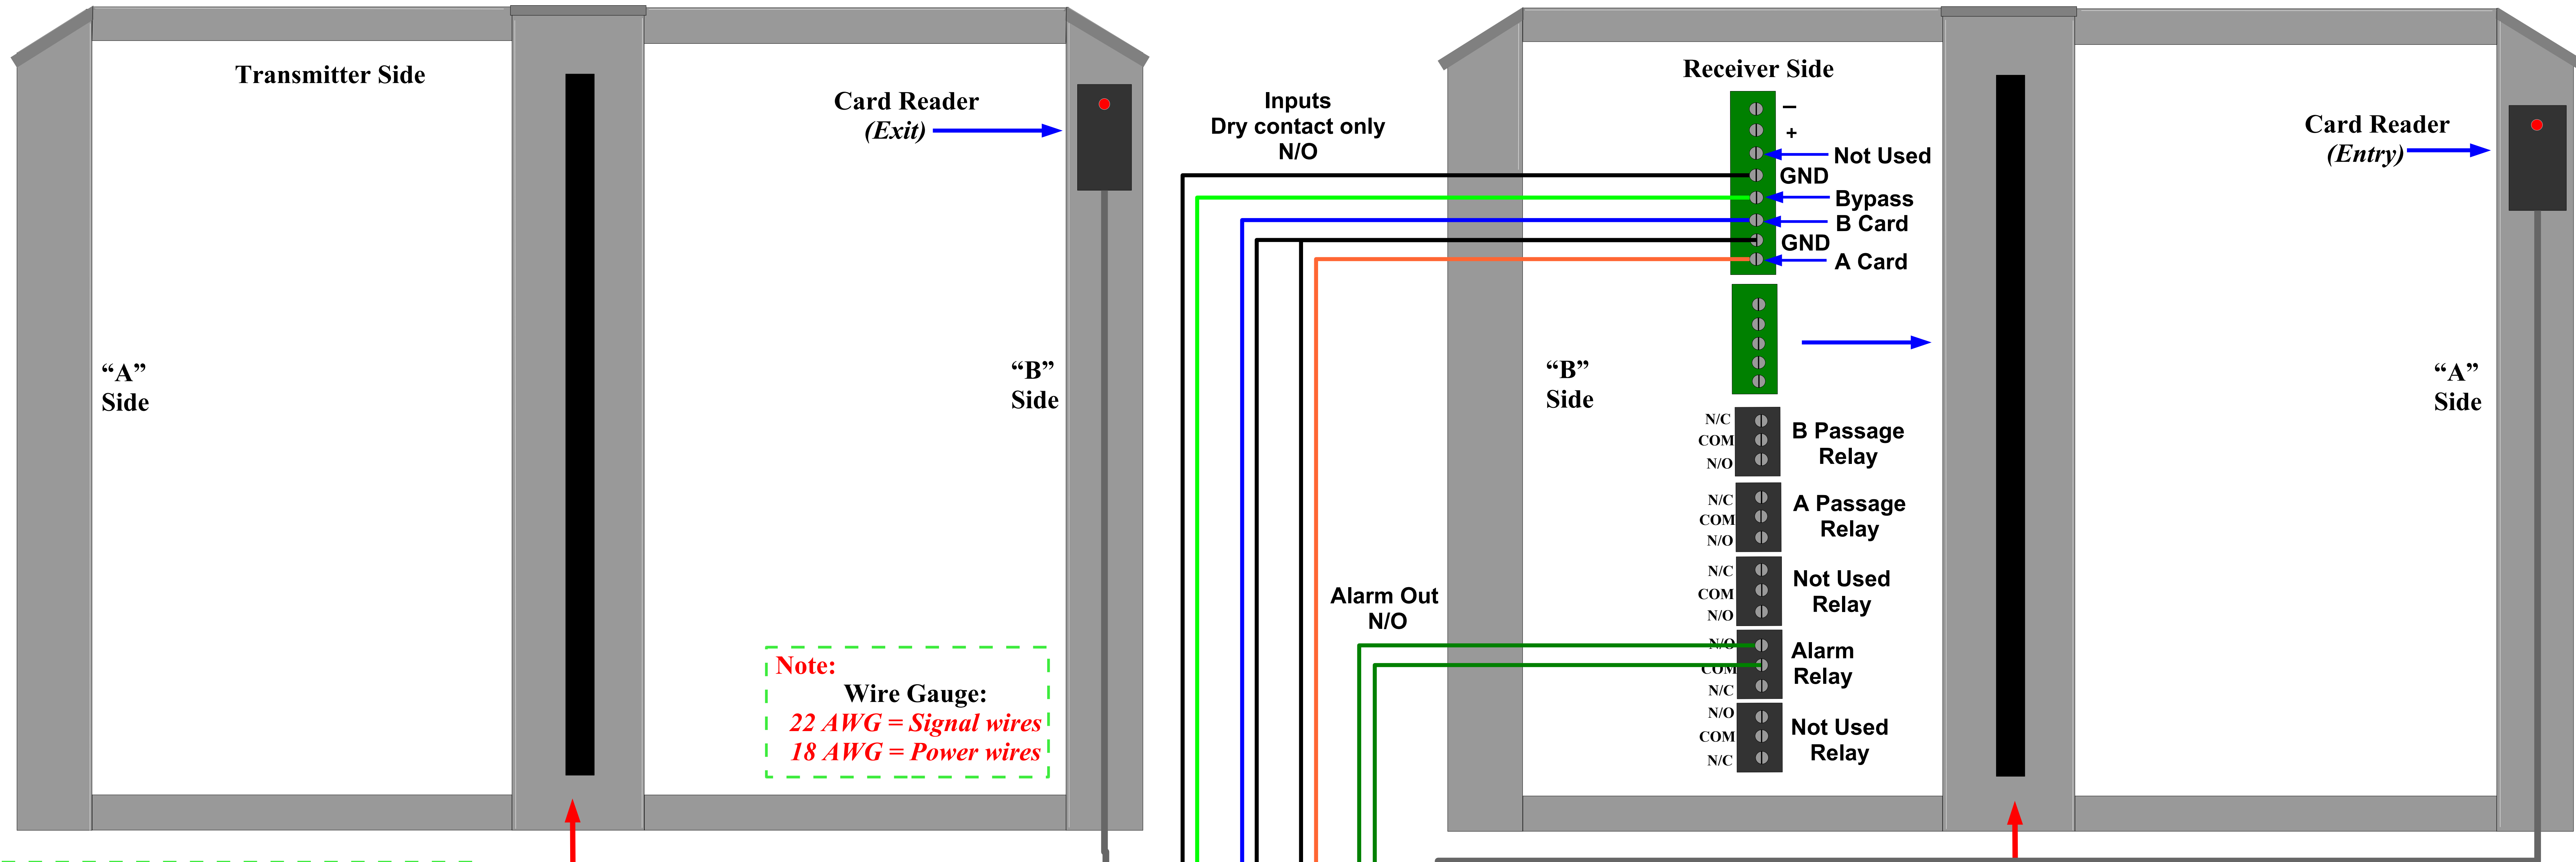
Transmitter Side

Card Reader
(Exit)

“A”
Side

“B”
Side

Note:
Wire Gauge:
22 AWG = Signal wires
18 AWG = Power wires

Inputs
Dry contact only
N/O

Receiver Side

–
+
Not Used
GND
Bypass
B Card
GND
A Card

Card Reader
(Entry)

“B”
Side

“A”
Side

N/C
COM
N/O
B Passage Relay

N/C
COM
N/O
A Passage Relay

N/C
COM
N/O
Not Used Relay

Alarm Out
N/O

N/O
COM
N/C
Alarm Relay

N/O
COM
N/C
Not Used Relay